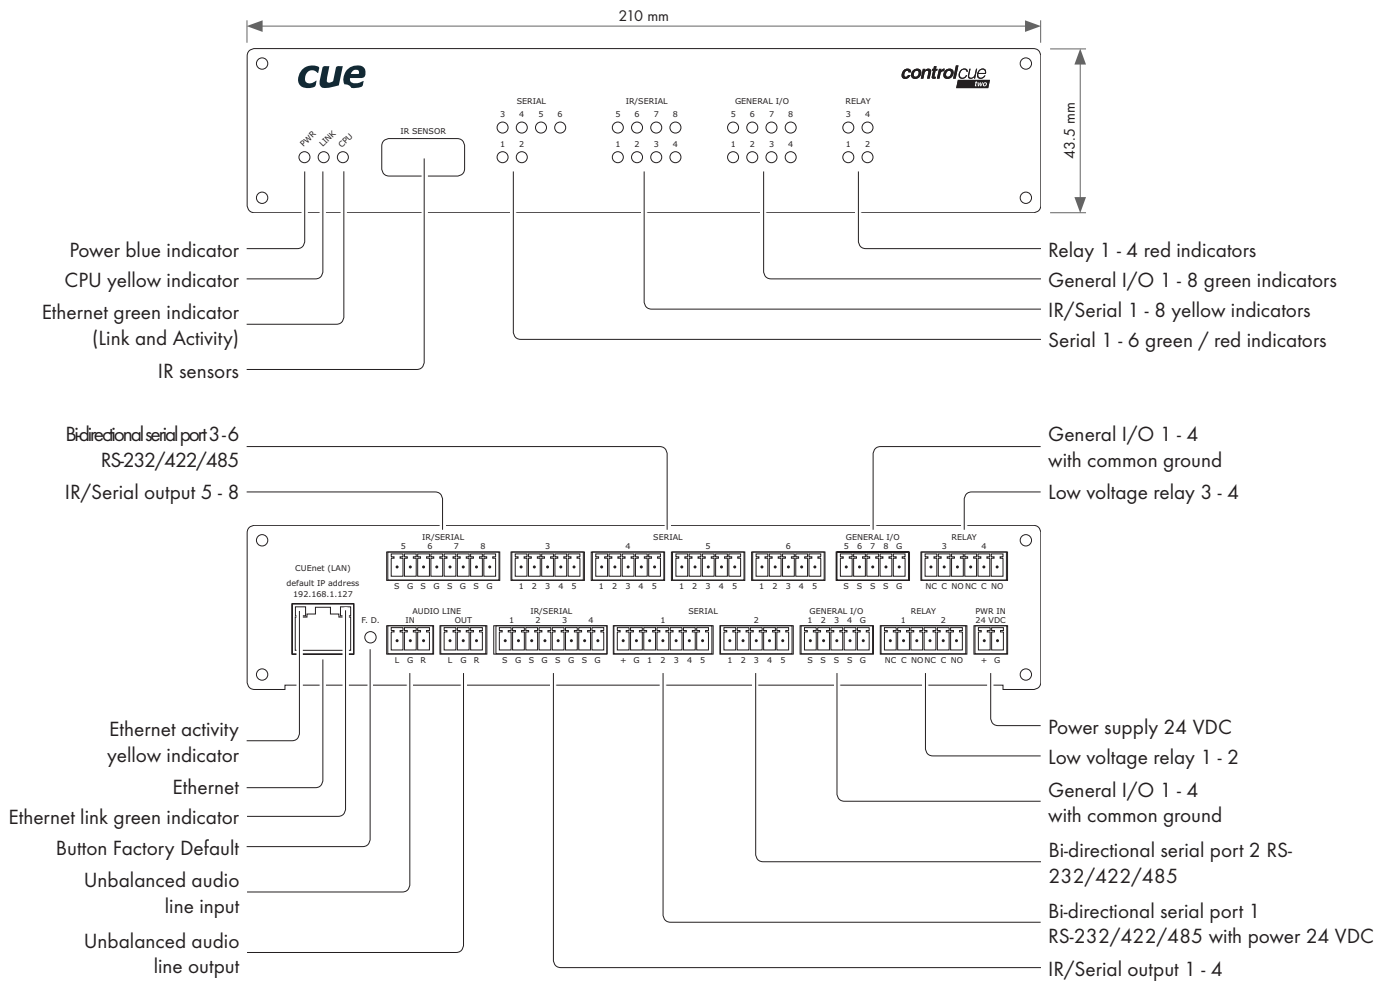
210 mm

43.5 mm

cue

controlcue two

PWR LINK CPU

IR SENSOR

SERIAL
3 4 5 6
1 2

IR/SERIAL
5 6 7 8
1 2 3 4

GENERAL I/O
5 6 7 8
1 2 3 4

RELAY
3 4
1 2

Power blue indicator
CPU yellow indicator
Ethernet green indicator (Link and Activity)
IR sensors

Relay 1 - 4 red indicators
General I/O 1 - 8 green indicators
IR/Serial 1 - 8 yellow indicators
Serial 1 - 6 green / red indicators

Bi-directional serial port 3 - 6 RS-232/422/485
IR/Serial output 5 - 8

General I/O 1 - 4 with common ground
Low voltage relay 3 - 4

IR/SERIAL
5 6 7 8
S G S G S G S G

SERIAL
3 4 5 6
1 2 3 4 5 1 2 3 4 5 1 2 3 4 5 1 2 3 4 5

GENERAL I/O
5 6 7 8 G
S S S S G

RELAY
3 4
NC C NO NC C NO

CUEnet (LAN)
default IP address
192.168.1.127

F. D.

AUDIO LINE
IN OUT
L G R L G R

IR/SERIAL
1 2 3 4
S G S G S G S G

SERIAL
1 2
+ G 1 2 3 4 5 1 2 3 4 5

GENERAL I/O
1 2 3 4 G
S S S S G

RELAY
1 2
NC C NO NC C NO

PWR IN
24 VDC
+ G

Ethernet activity yellow indicator
Ethernet
Ethernet link green indicator
Button Factory Default
Unbalanced audio line input
Unbalanced audio line output

Power supply 24 VDC
Low voltage relay 1 - 2
General I/O 1 - 4 with common ground
Bi-directional serial port 2 RS-232/422/485
Bi-directional serial port 1 RS-232/422/485 with power 24 VDC
IR/Serial output 1 - 4